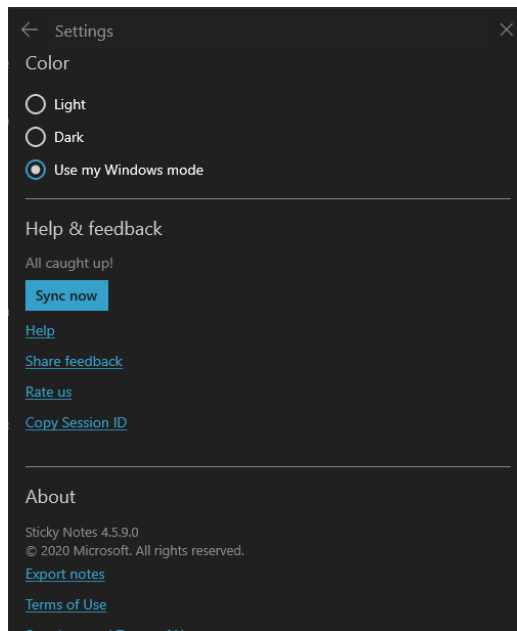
Settings

Color

Light

Dark

Use my Windows mode

Help & feedback

All caught up!

Sync now

Help

Share feedback

Rate us

Copy Session ID

About

Sticky Notes 4.5.9.0
© 2020 Microsoft. All rights reserved.

Export notes

Terms of Use

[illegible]